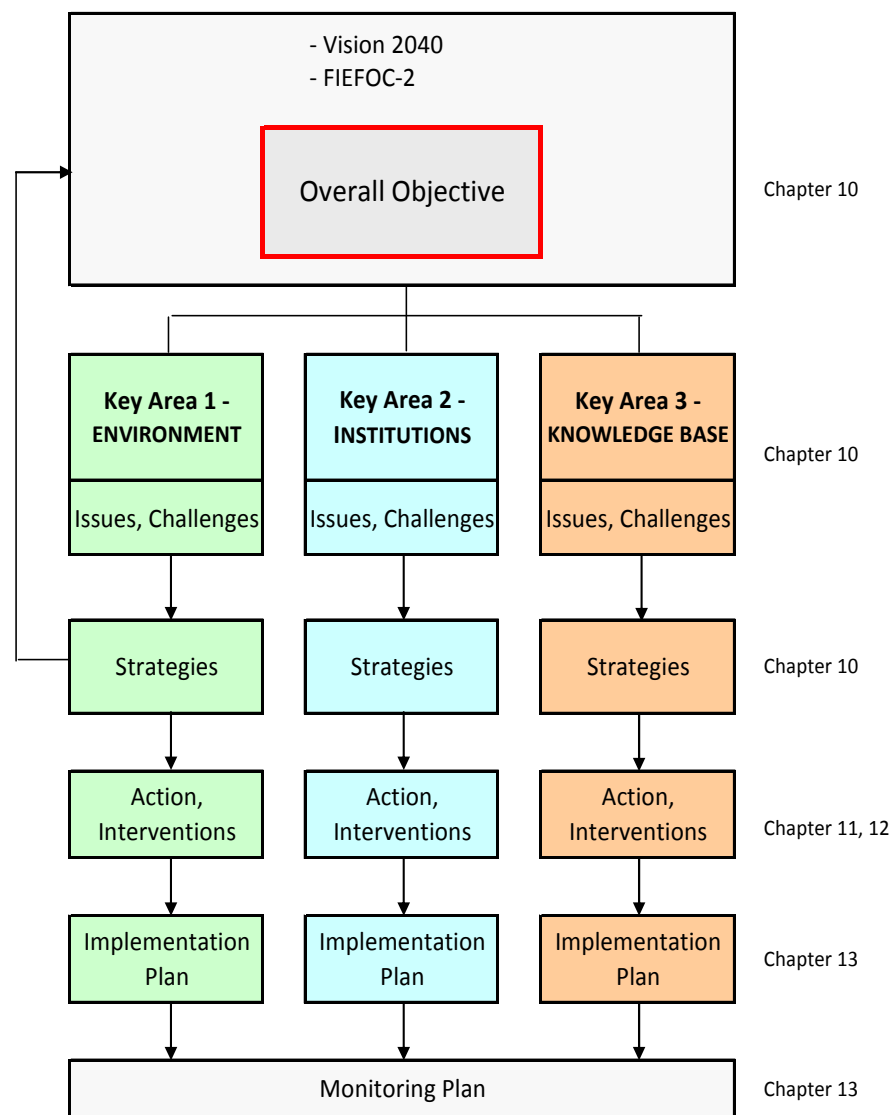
- Vision 2040
- FIEFOC-2

Overall Objective

Chapter 10

Key Area 1 - ENVIRONMENT

Issues, Challenges

Key Area 2 - INSTITUTIONS

Issues, Challenges

Key Area 3 - KNOWLEDGE BASE

Issues, Challenges

Chapter 10

Strategies

Strategies

Strategies

Chapter 10

Action, Interventions

Action, Interventions

Action, Interventions

Chapter 11, 12

Implementation Plan

Implementation Plan

Implementation Plan

Chapter 13

Monitoring Plan

Chapter 13